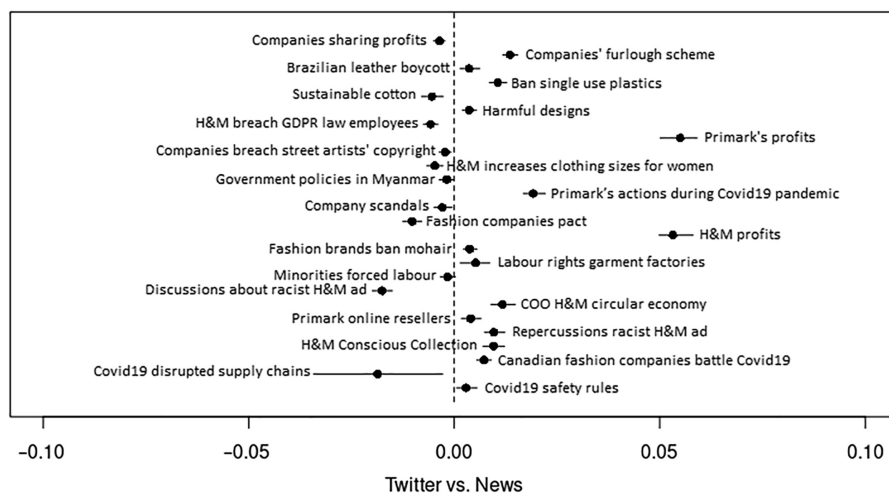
Companies sharing profits
Companies' furlough scheme
Brazilian leather boycott
Ban single use plastics
Sustainable cotton
Harmful designs
H&M breach GDPR law employees
Primark's profits
Companies breach street artists' copyright
H&M increases clothing sizes for women
Government policies in Myanmar
Primark's actions during Covid19 pandemic
Company scandals
Fashion companies pact
H&M profits
Fashion brands ban mohair
Labour rights garment factories
Minorities forced labour
Discussions about racist H&M ad
COO H&M circular economy
Primark online resellers
Repercussions racist H&M ad
H&M Conscious Collection
Canadian fashion companies battle Covid19
Covid19 disrupted supply chains
Covid19 safety rules

−0.10 −0.05 0.00 0.05 0.10

Twitter vs. News